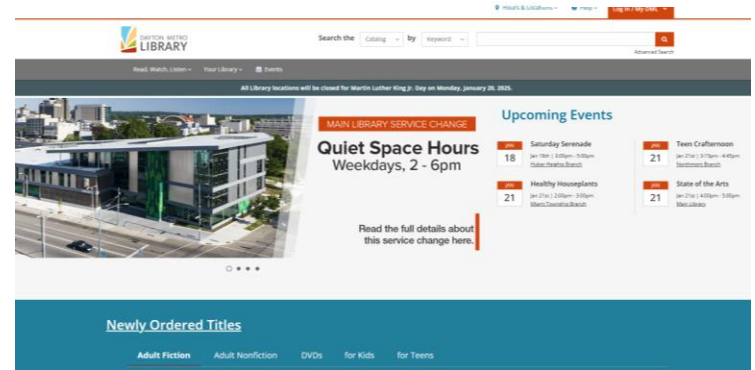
Hours & Locations · Help · Log In / My DML

DAYTON METRO LIBRARY

Search the Catalog by Keyword

Advanced Search

Read, Watch, Listen · Your Library · Events

All Library locations will be closed for Martin Luther King Jr. Day on Monday, January 20, 2025.

MAIN LIBRARY SERVICE CHANGE

Quiet Space Hours
Weekdays, 2 - 6pm

Read the full details about this service change here.

Upcoming Events

JAN 18 Saturday Serenade
Jan 18th | 3:00pm - 5:00pm
Huber Heights Branch

JAN 21 Teen Crafternoon
Jan 21st | 3:15pm - 4:45pm
Northmont Branch

JAN 21 Healthy Houseplants
Jan 21st | 2:00pm - 3:00pm
Miami Township Branch

JAN 21 State of the Arts
Jan 21st | 4:00pm - 5:00pm
Main Library

Newly Ordered Titles

Adult Fiction · Adult Nonfiction · DVDs · for Kids · for Teens